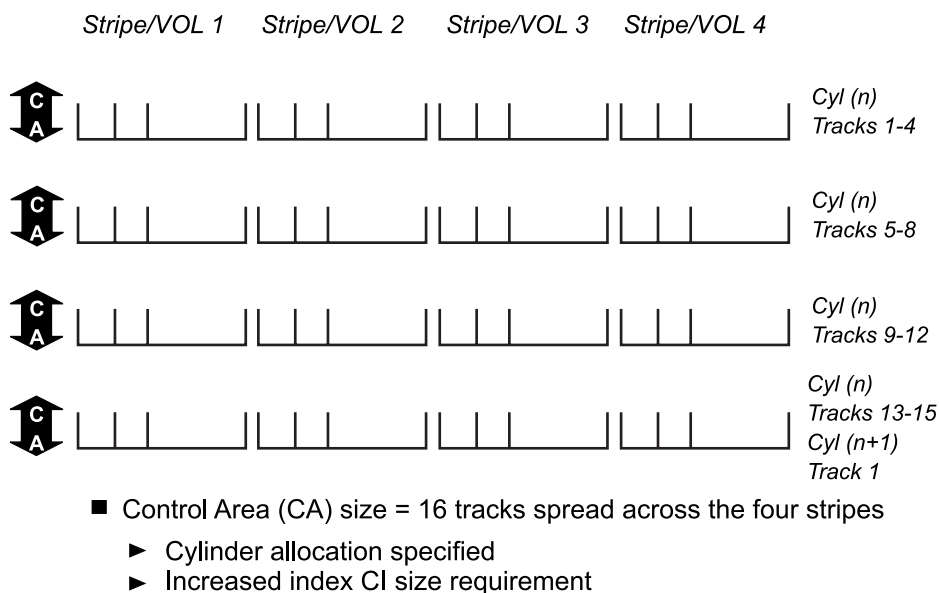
Stripe/VOL 1 Stripe/VOL 2 Stripe/VOL 3 Stripe/VOL 4

C A Cyl (n) Tracks 1-4

C A Cyl (n) Tracks 5-8

C A Cyl (n) Tracks 9-12

C A Cyl (n) Tracks 13-15 Cyl (n+1) Track 1

■ Control Area (CA) size = 16 tracks spread across the four stripes

► Cylinder allocation specified

► Increased index CI size requirement